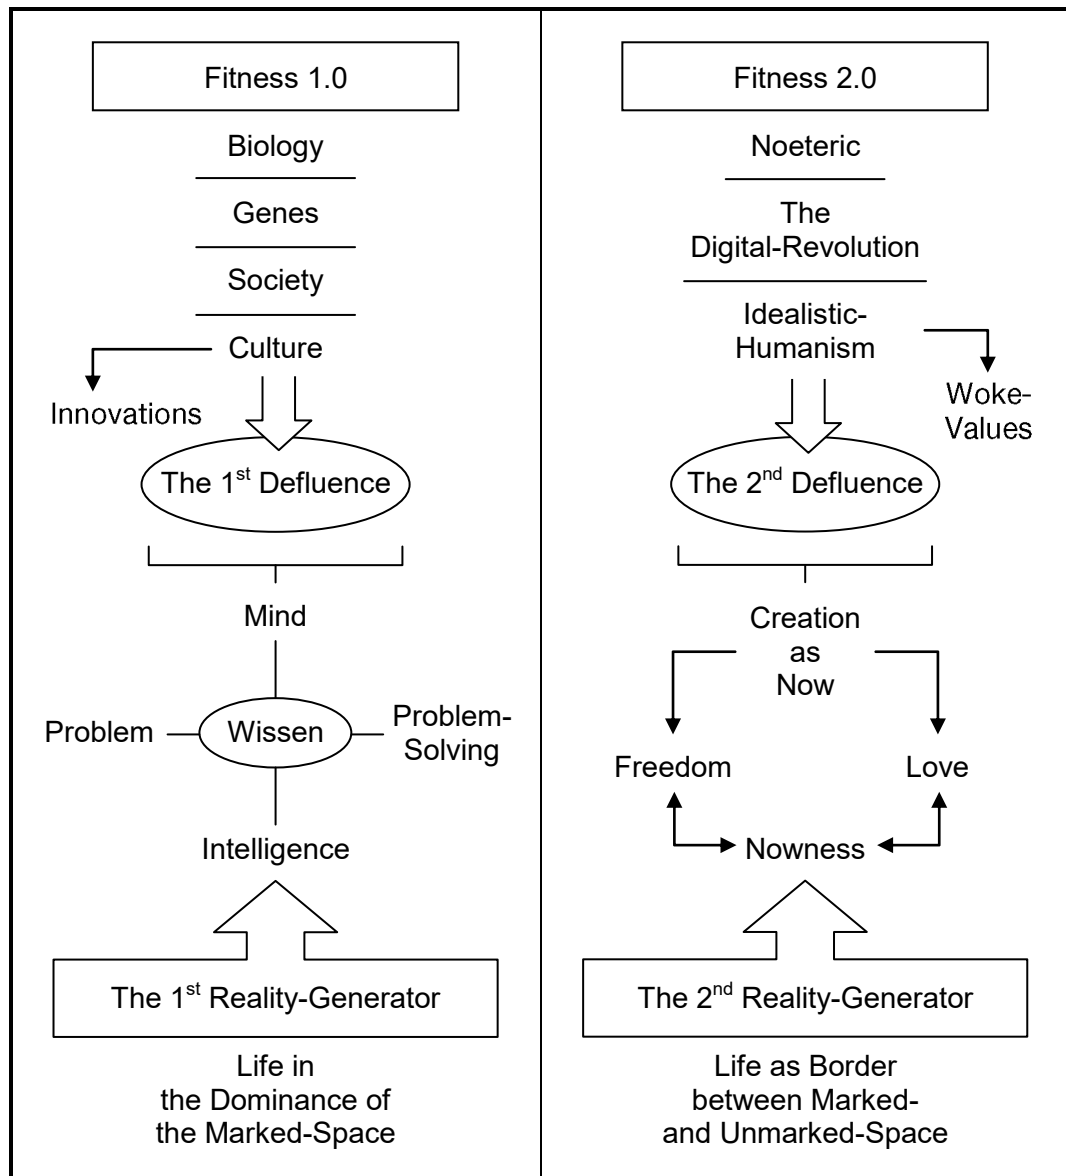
Fitness 1.0

Biology

Genes

Society

Culture

Innovations

The 1$^{st}$ Defluence

Mind

Problem

Wissen

Problem-Solving

Intelligence

The 1$^{st}$ Reality-Generator

Life in the Dominance of the Marked-Space

Fitness 2.0

Noeteric

The Digital-Revolution

Idealistic-Humanism

Woke-Values

The 2$^{nd}$ Defluence

Creation as Now

Freedom

Love

Nowness

The 2$^{nd}$ Reality-Generator

Life as Border between Marked- and Unmarked-Space